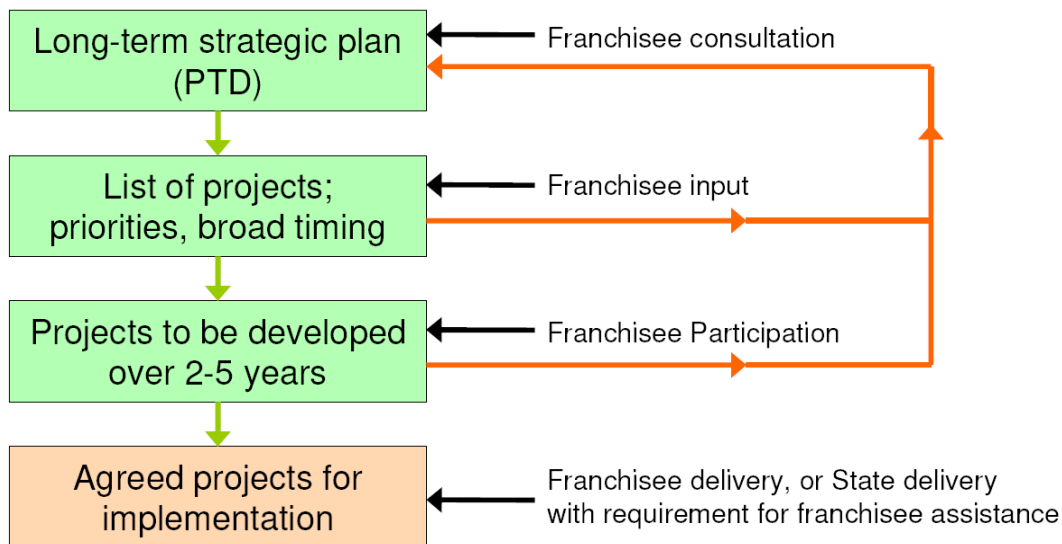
Long-term strategic plan (PTD)

Franchisee consultation

List of projects; priorities, broad timing

Franchisee input

Projects to be developed over 2-5 years

Franchisee Participation

Agreed projects for implementation

Franchisee delivery, or State delivery with requirement for franchisee assistance